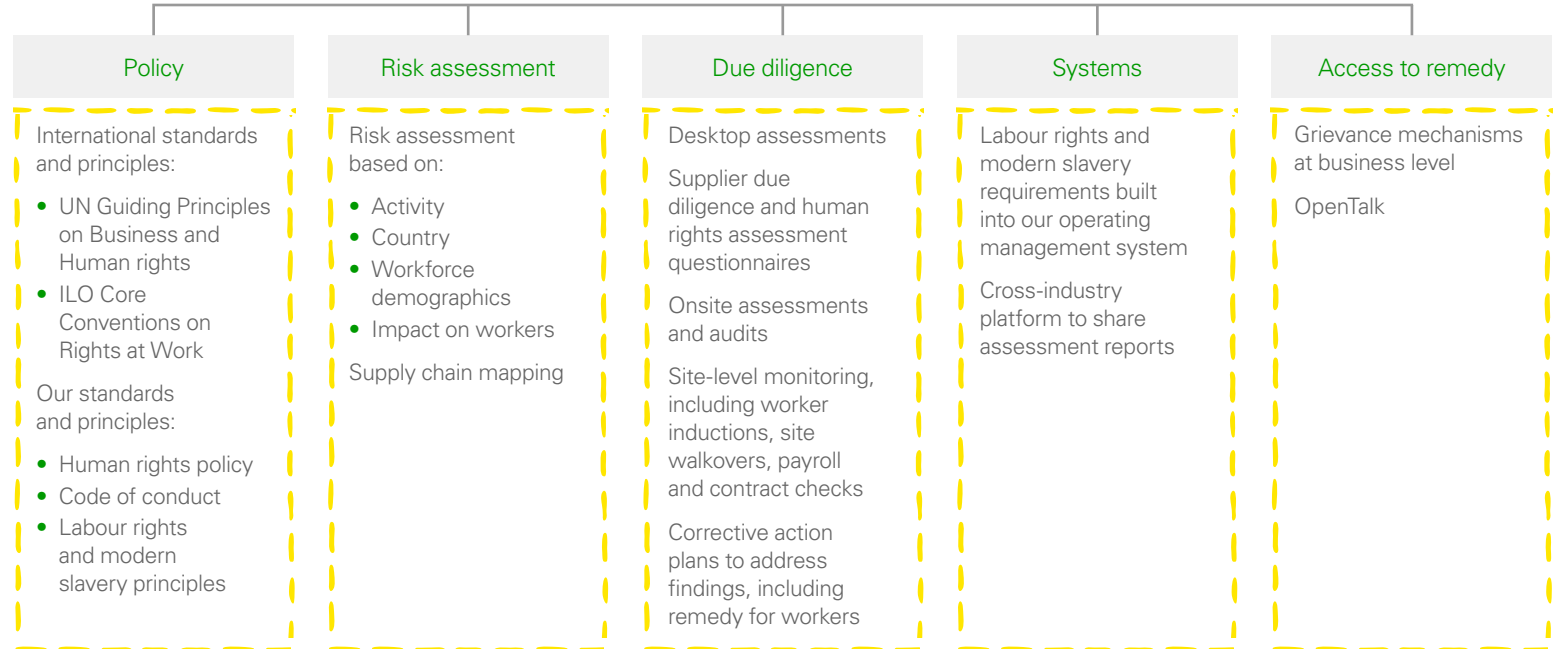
Policy

International standards and principles:

- UN Guiding Principles on Business and Human rights
- ILO Core Conventions on Rights at Work

Our standards and principles:

- Human rights policy
- Code of conduct
- Labour rights and modern slavery principles

Risk assessment

Risk assessment based on:

- Activity
- Country
- Workforce demographics
- Impact on workers

Supply chain mapping

Due diligence

Desktop assessments

Supplier due diligence and human rights assessment questionnaires

Onsite assessments and audits

Site-level monitoring, including worker inductions, site walkovers, payroll and contract checks

Corrective action plans to address findings, including remedy for workers

Systems

Labour rights and modern slavery requirements built into our operating management system

Cross-industry platform to share assessment reports

Access to remedy

Grievance mechanisms at business level

OpenTalk